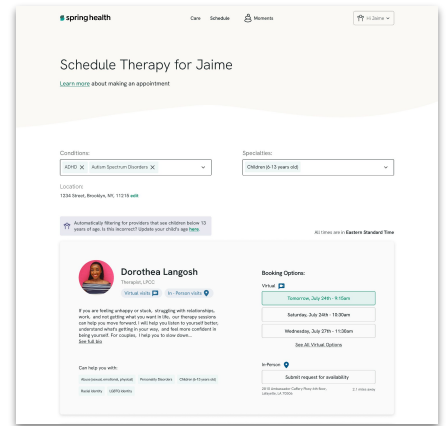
spring health

Care Schedule Moments Hi Jaime

Schedule Therapy for Jaime

Learn more about making an appointment

Conditions:
ADHD ✕ Autism Spectrum Disorders ✕

Specialties:
Children (6-13 years old)

Location
1234 Street, Brooklyn, NY, 11215 edit

Automatically filtering for providers that see children below 13 years of age. Is this incorrect? Update your child's age here.

All times are in Eastern Standard Time

Dorothea Langosh
Therapist, LPCC
Virtual visits In-Person visits

If you are feeling unhappy or stuck, struggling with relationships, work, and not getting what you want in life, our therapy sessions can help you move forward. I will help you listen to yourself better, understand what's getting in your way, and feel more confident in being yourself. For couples, I help you to slow down...
See full bio

Can help you with:
Abuse (sexual, emotional, physical) Personality Disorders Children (6-13 years old) Racial Identity LGBTQ Identity

Booking Options:
Virtual
Tomorrow, July 24th - 9:15am
Saturday, July 24th - 10:30am
Wednesday, July 27th - 11:30am
See All Virtual Options

In Person
Submit request for availability
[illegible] 2.1 miles away